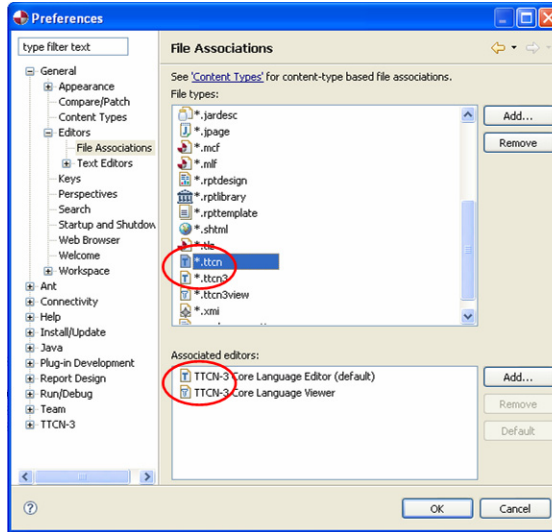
Preferences

type filter text

General
Appearance
Compare/Patch
Content Types
Editors
File Associations
Text Editors
Keys
Perspectives
Search
Startup and Shutdow
Web Browser
Welcome
Workspace
Ant
Connectivity
Help
Install/Update
Java
Plug-in Development
Report Design
Run/Debug
Team
TTCN-3

File Associations

See 'Content Types' for content-type based file associations.

File types:

*.jardesc
*.jpage
*.mcf
*.mlf
*.rptdesign
*.rptlibrary
*.rpttemplate
*.shtml
*.tld
*.ttcn
*.ttcn3
*.ttcn3view
*.xmi

Add...
Remove

Associated editors:

TTCN-3 Core Language Editor (default)
TTCN-3 Core Language Viewer

Add...
Remove
Default

OK
Cancel